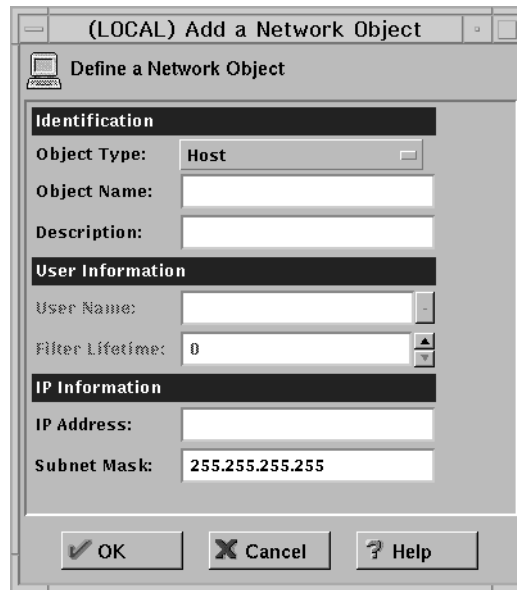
(LOCAL) Add a Network Object

Define a Network Object

Identification

Object Type: Host

Object Name:

Description:

User Information

User Name:

Filter Lifetime: 0

IP Information

IP Address:

Subnet Mask: 255.255.255.255

OK Cancel Help